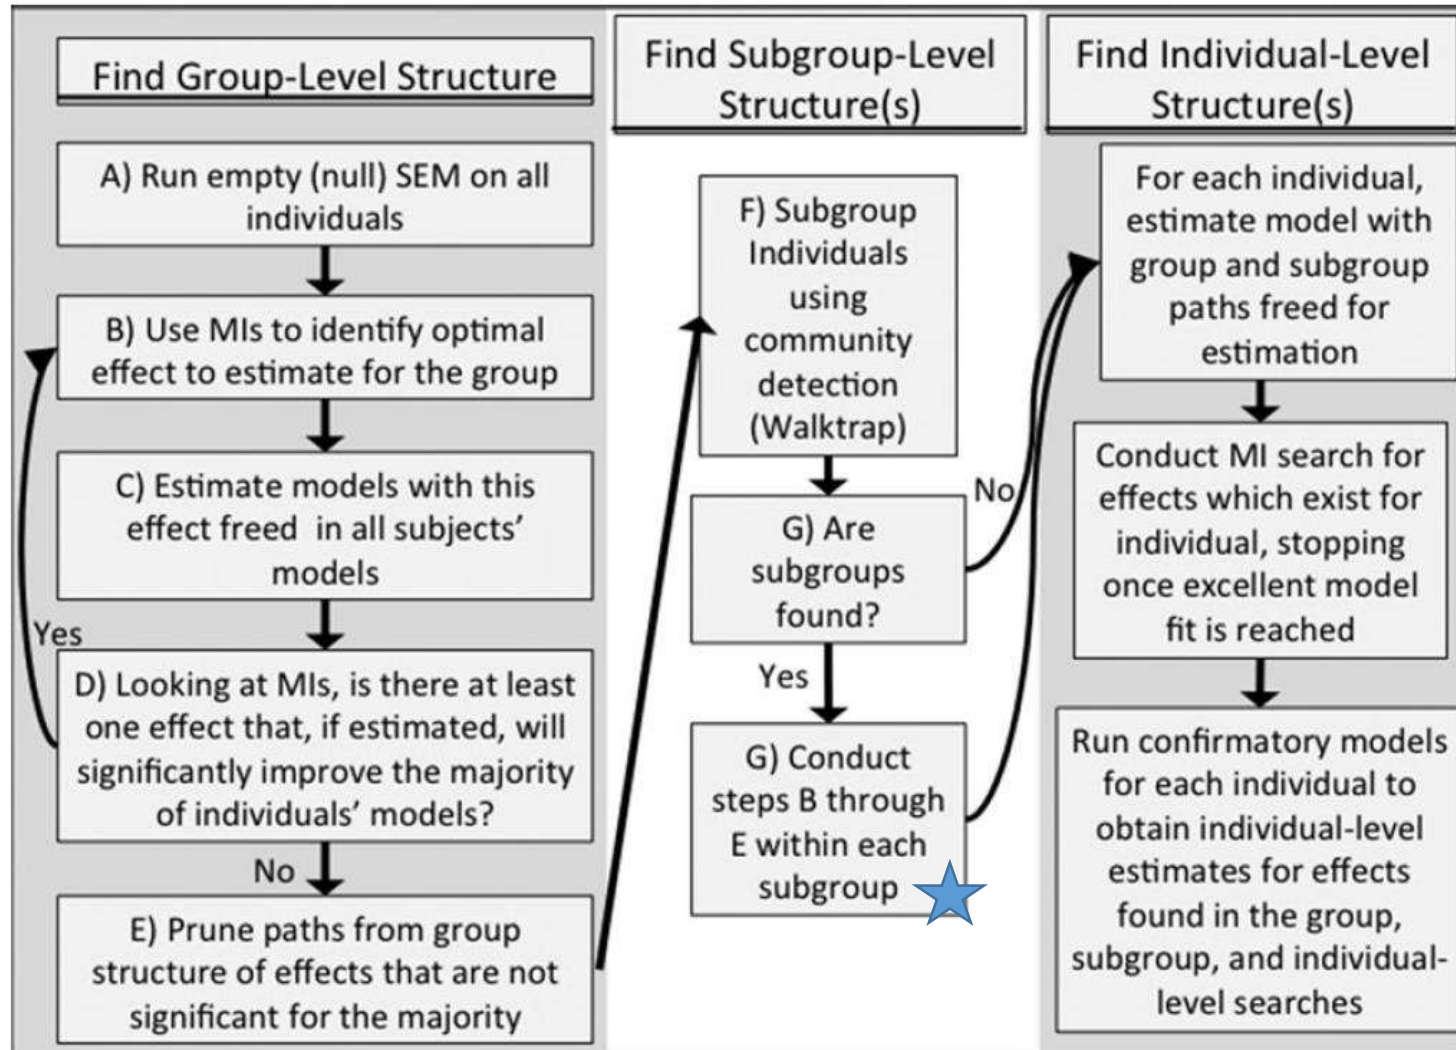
Find Group-Level Structure

A) Run empty (null) SEM on all individuals

B) Use MIs to identify optimal effect to estimate for the group

C) Estimate models with this effect freed in all subjects' models

Yes

D) Looking at MIs, is there at least one effect that, if estimated, will significantly improve the majority of individuals' models?

No

E) Prune paths from group structure of effects that are not significant for the majority

Find Subgroup-Level Structure(s)

F) Subgroup Individuals using community detection (Walktrap)

G) Are subgroups found?

No

Yes

G) Conduct steps B through E within each subgroup

Find Individual-Level Structure(s)

For each individual, estimate model with group and subgroup paths freed for estimation

Conduct MI search for effects which exist for individual, stopping once excellent model fit is reached

Run confirmatory models for each individual to obtain individual-level estimates for effects found in the group, subgroup, and individual-level searches